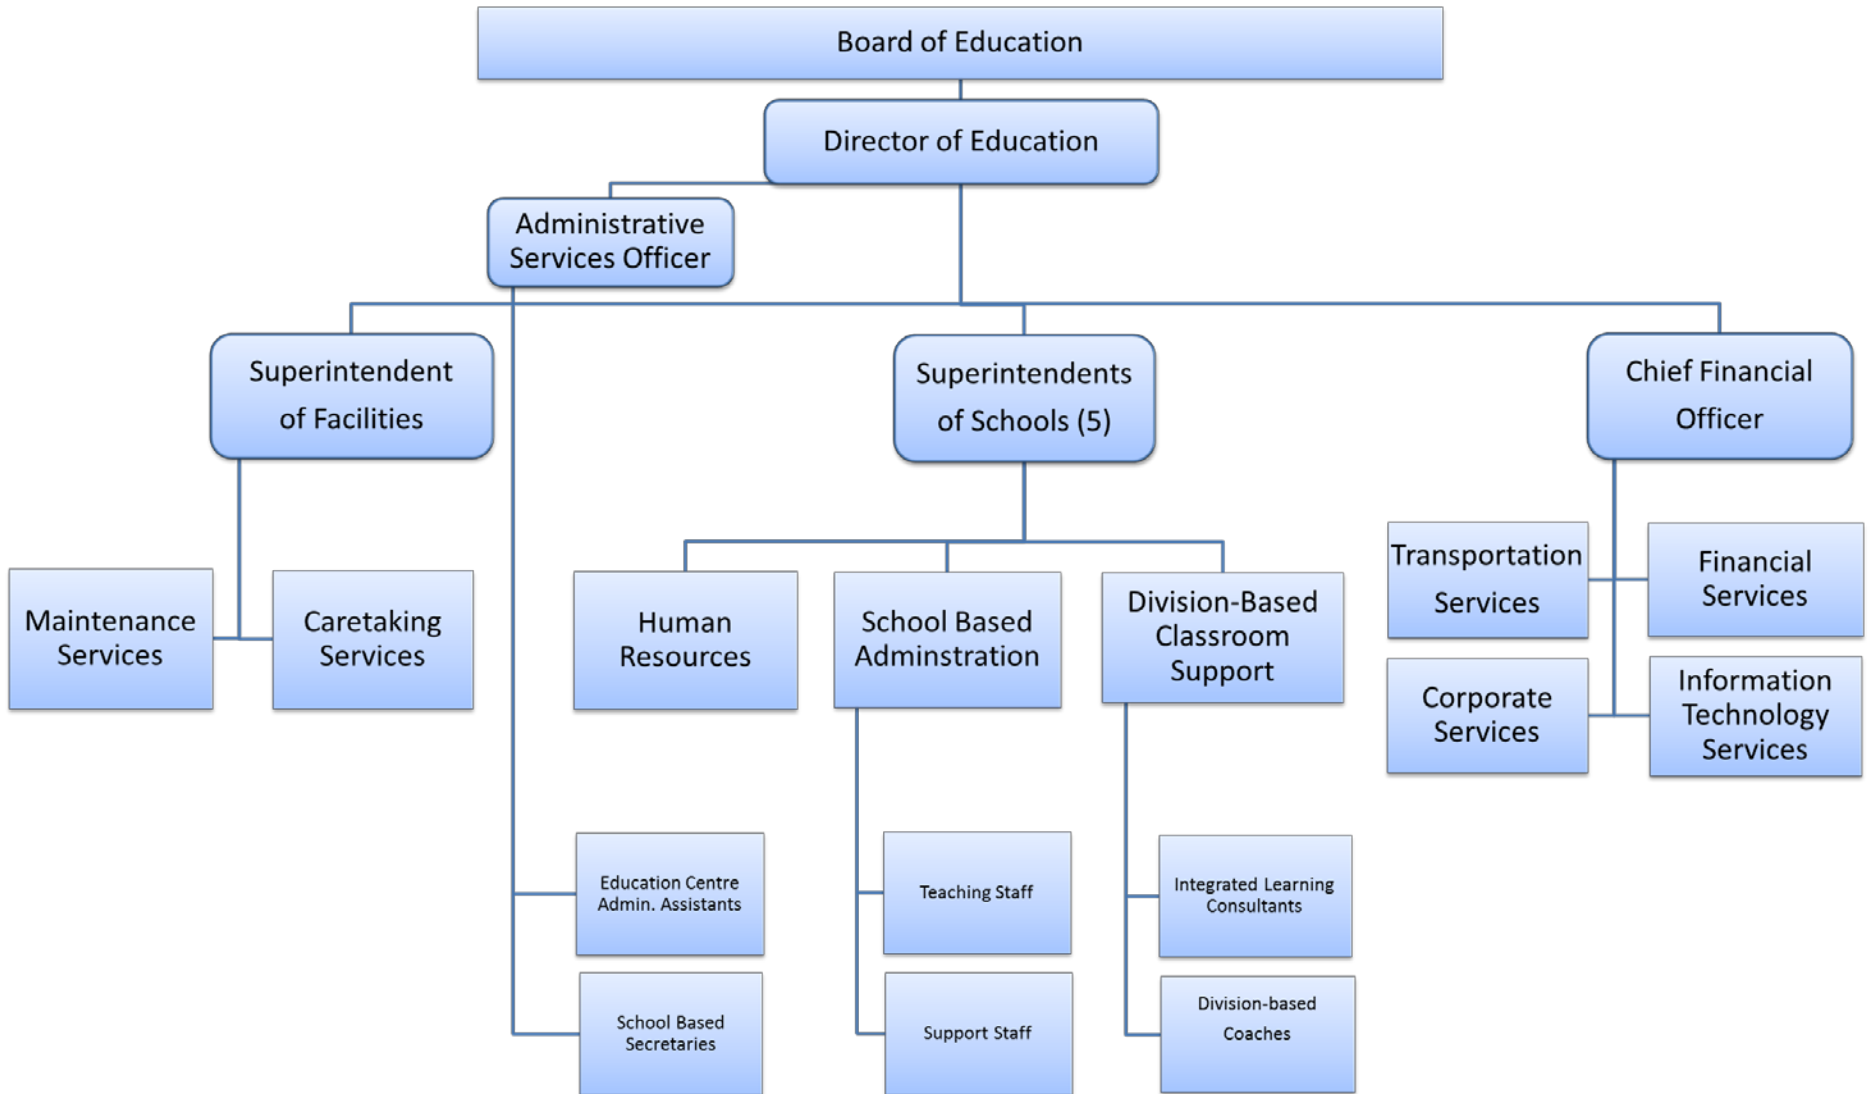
Board of Education

Director of Education

Administrative Services Officer

Superintendent of Facilities

Superintendents of Schools (5)

Chief Financial Officer

Maintenance Services

Caretaking Services

Human Resources

School Based Adminstration

Division-Based Classroom Support

Transportation Services

Financial Services

Corporate Services

Information Technology Services

Education Centre Admin. Assistants

School Based Secretaries

Teaching Staff

Support Staff

Integrated Learning Consultants

Division-based Coaches